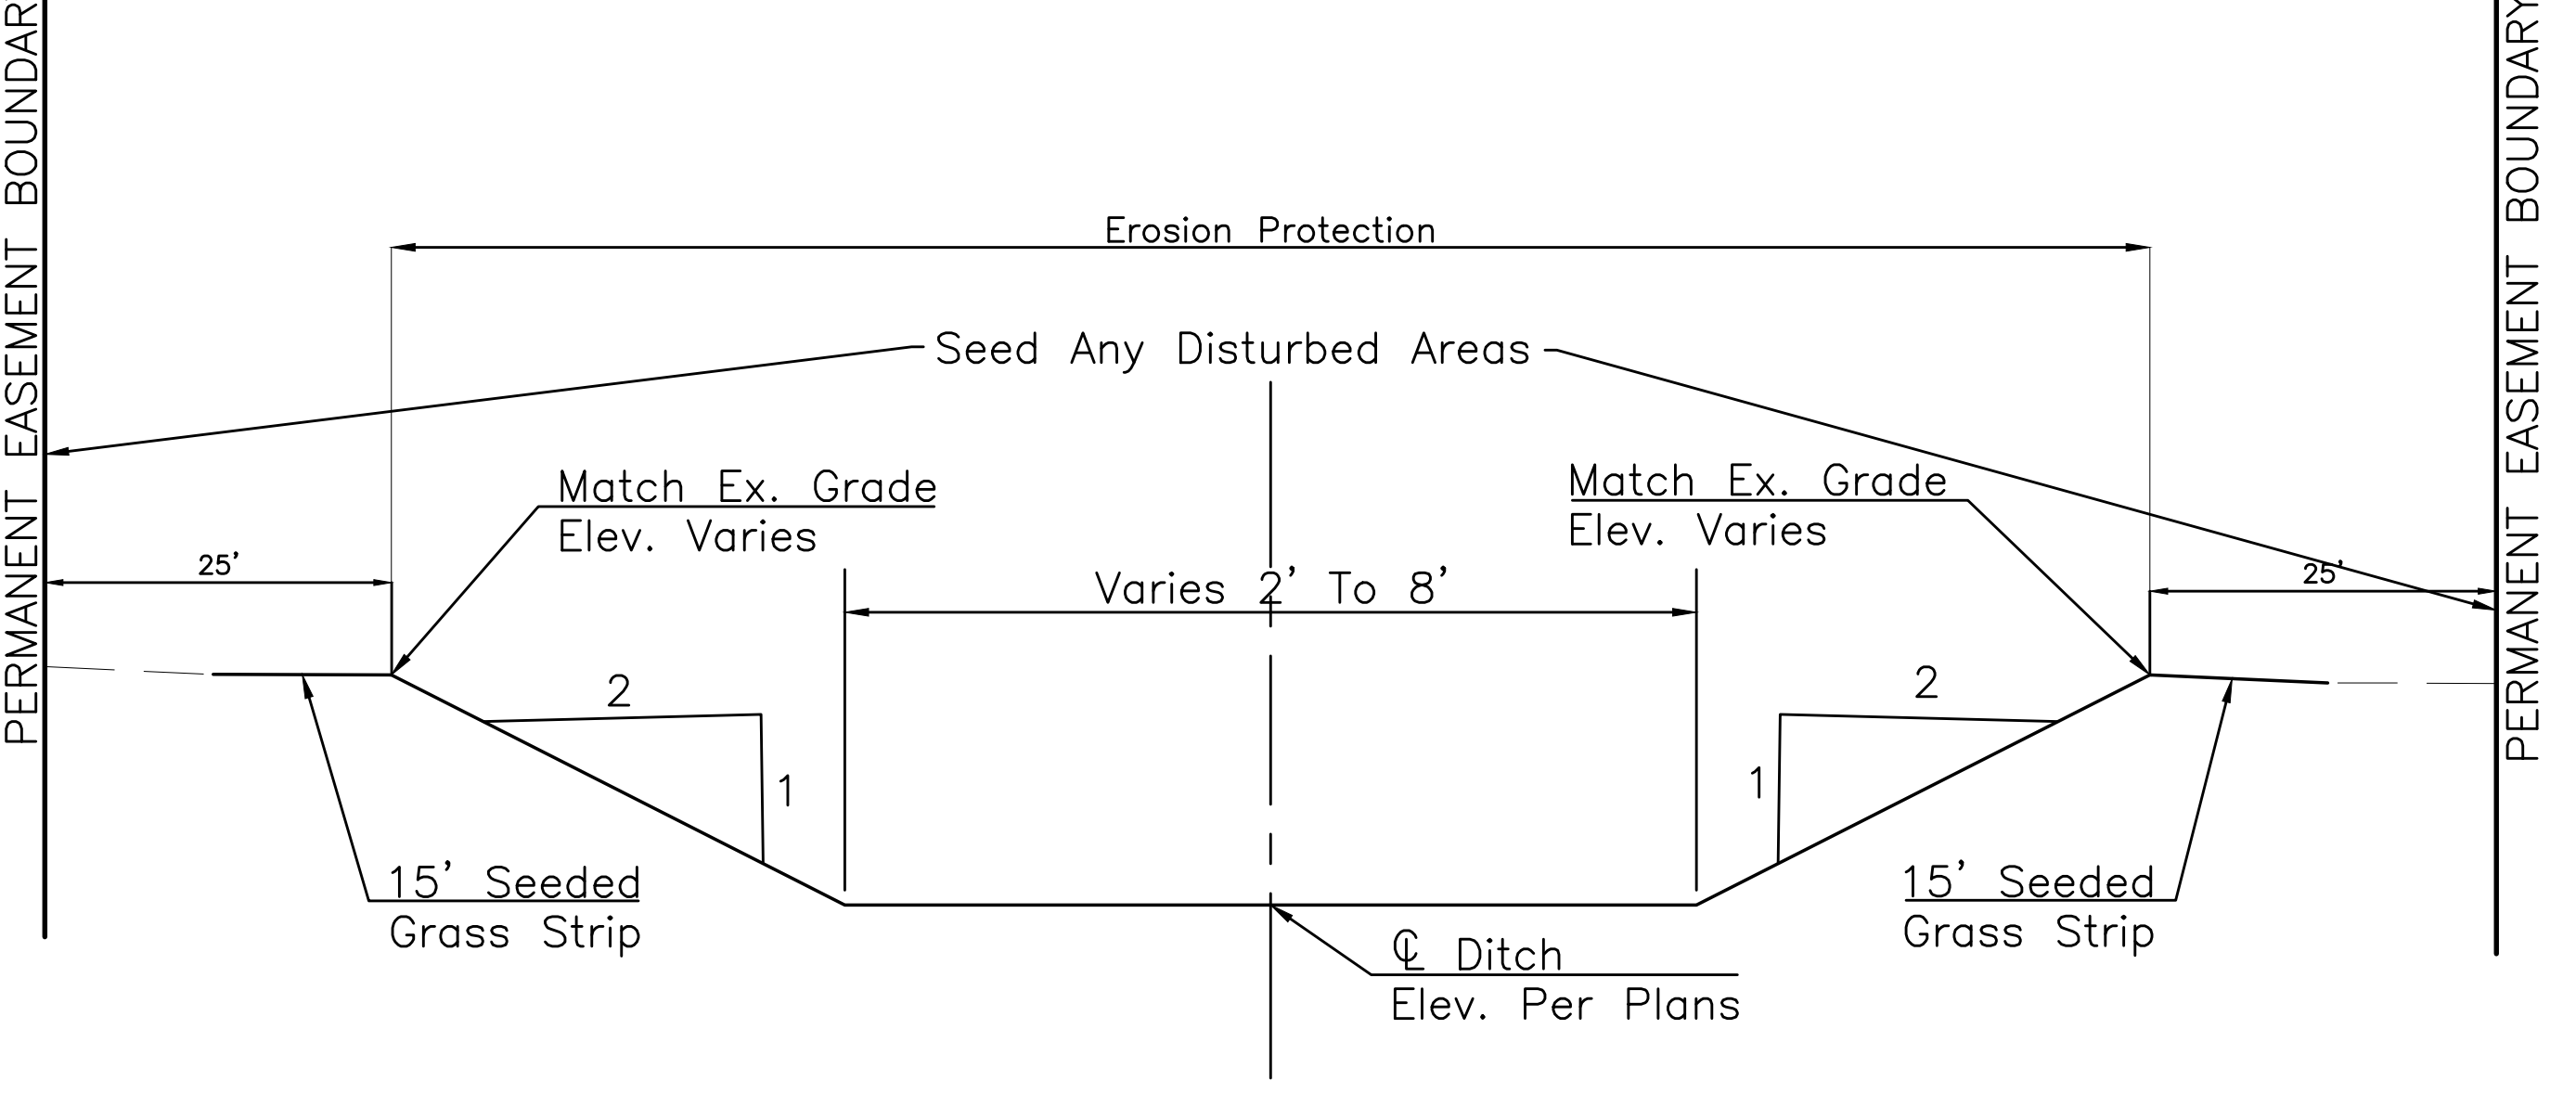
PERMANENT EASEMENT BOUNDAR

Erosion Protection

Seed Any Disturbed Areas

Match Ex. Grade
Elev. Varies

25'

Varies 2' To 8'

Match Ex. Grade
Elev. Varies

25'

2

1

2

1

15' Seeded
Grass Strip

℄ Ditch
Elev. Per Plans

15' Seeded
Grass Strip

PERMANENT EASEMENT BOUNDARY